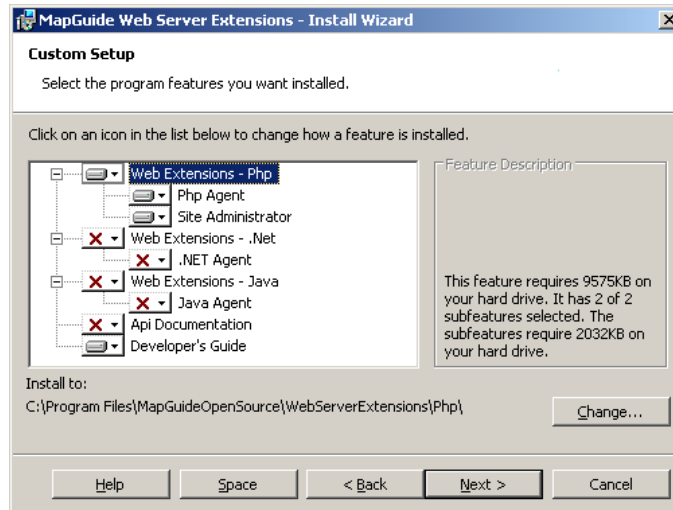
MapGuide Web Server Extensions - Install Wizard

Custom Setup

Select the program features you want installed.

Click on an icon in the list below to change how a feature is installed.

Web Extensions - Php
Php Agent
Site Administrator
Web Extensions - .Net
.NET Agent
Web Extensions - Java
Java Agent
Api Documentation
Developer's Guide

Feature Description

This feature requires 9575KB on your hard drive. It has 2 of 2 subfeatures selected. The subfeatures require 2032KB on your hard drive.

Install to:
C:\Program Files\MapGuideOpenSource\WebServerExtensions\Php\

Change...

Help Space < Back Next > Cancel